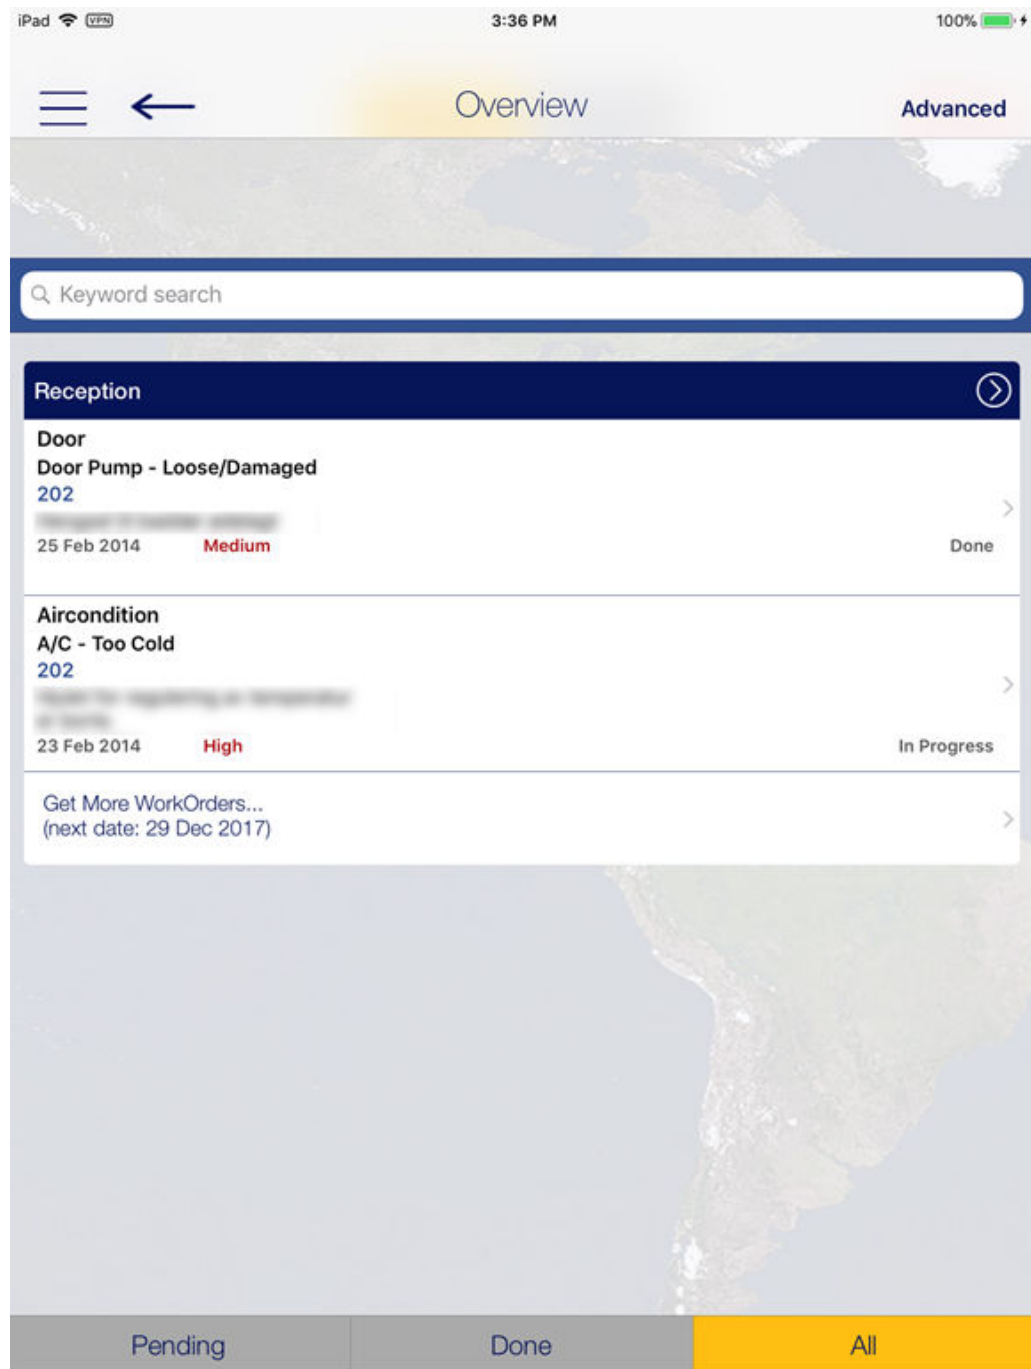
iPad VPN 3:36 PM 100%

Overview Advanced

Keyword search

Reception

Door
Door Pump - Loose/Damaged
202
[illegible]
25 Feb 2014 Medium Done

Aircondition
A/C - Too Cold
202
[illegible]
23 Feb 2014 High In Progress

Get More WorkOrders...
(next date: 29 Dec 2017)

Pending Done All